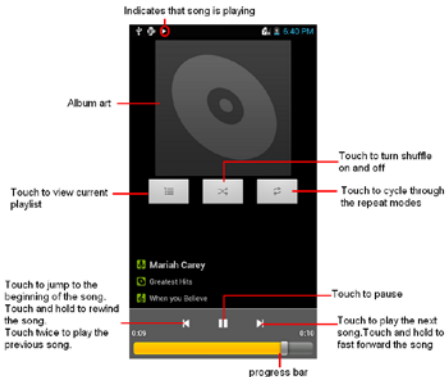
Indicates that song is playing

6:40 PM

Album art

Touch to turn shuffle on and off

Touch to view current playlist

Touch to cycle through the repeat modes

Mariah Carey

Greatest Hits

When you Believe

Touch to jump to the beginning of the song. Touch and hold to rewind the song. Touch twice to play the previous song.

Touch to pause

Touch to play the next song.Touch and hold to fast forward the song

0:09

0:16

progress bar